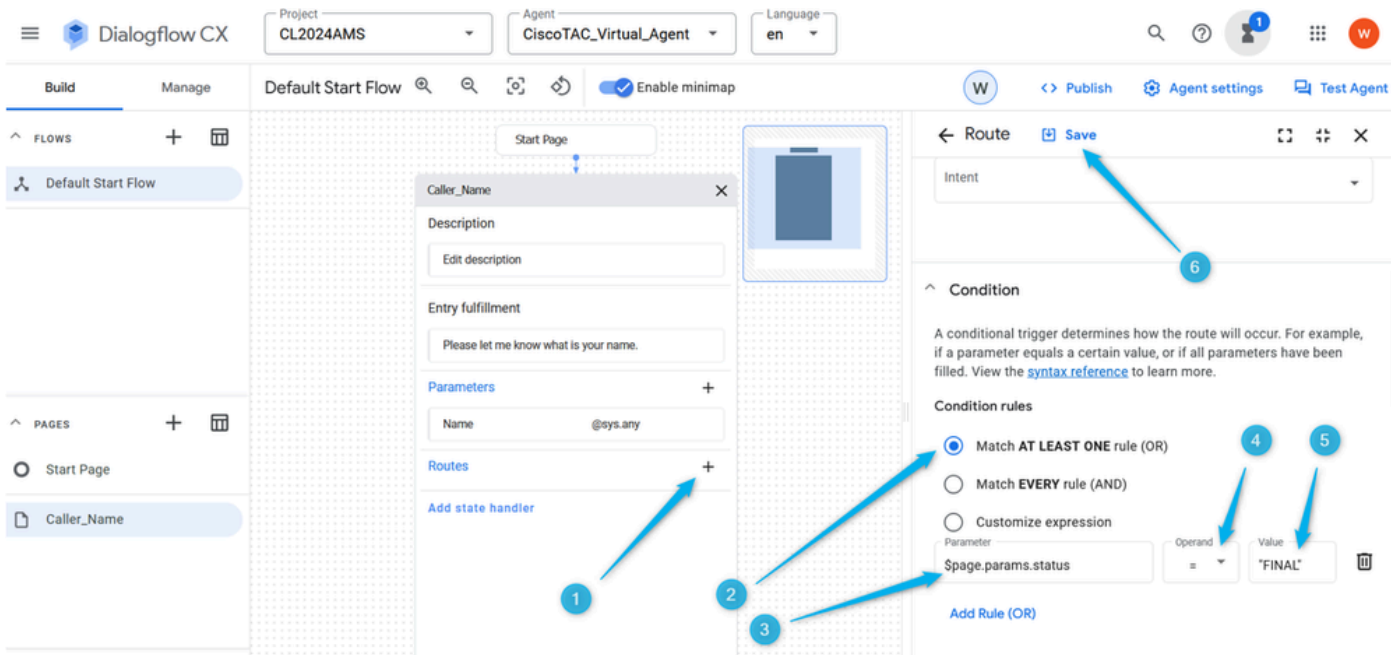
Dialogflow CX
Project
CL2024AMS
Agent
CiscoTAC_Virtual_Agent
Language
en
1
W

Build
Manage
FLOWS
Default Start Flow
PAGES
Start Page
Caller_Name

Default Start Flow
Enable minimap
W
Publish
Agent settings
Test Agent

Start Page
Caller_Name
Description
Edit description
Entry fulfillment
Please let me know what is your name.
Parameters
Name @sys.any
Routes
Add state handler

Route
Save
Intent
Condition
A conditional trigger determines how the route will occur. For example, if a parameter equals a certain value, or if all parameters have been filled. View the syntax reference to learn more.
Condition rules
Match AT LEAST ONE rule (OR)
Match EVERY rule (AND)
Customize expression
Parameter
$page.params.status
Operand
=
Value
"FINAL"
Add Rule (OR)

1
2
3
4
5
6